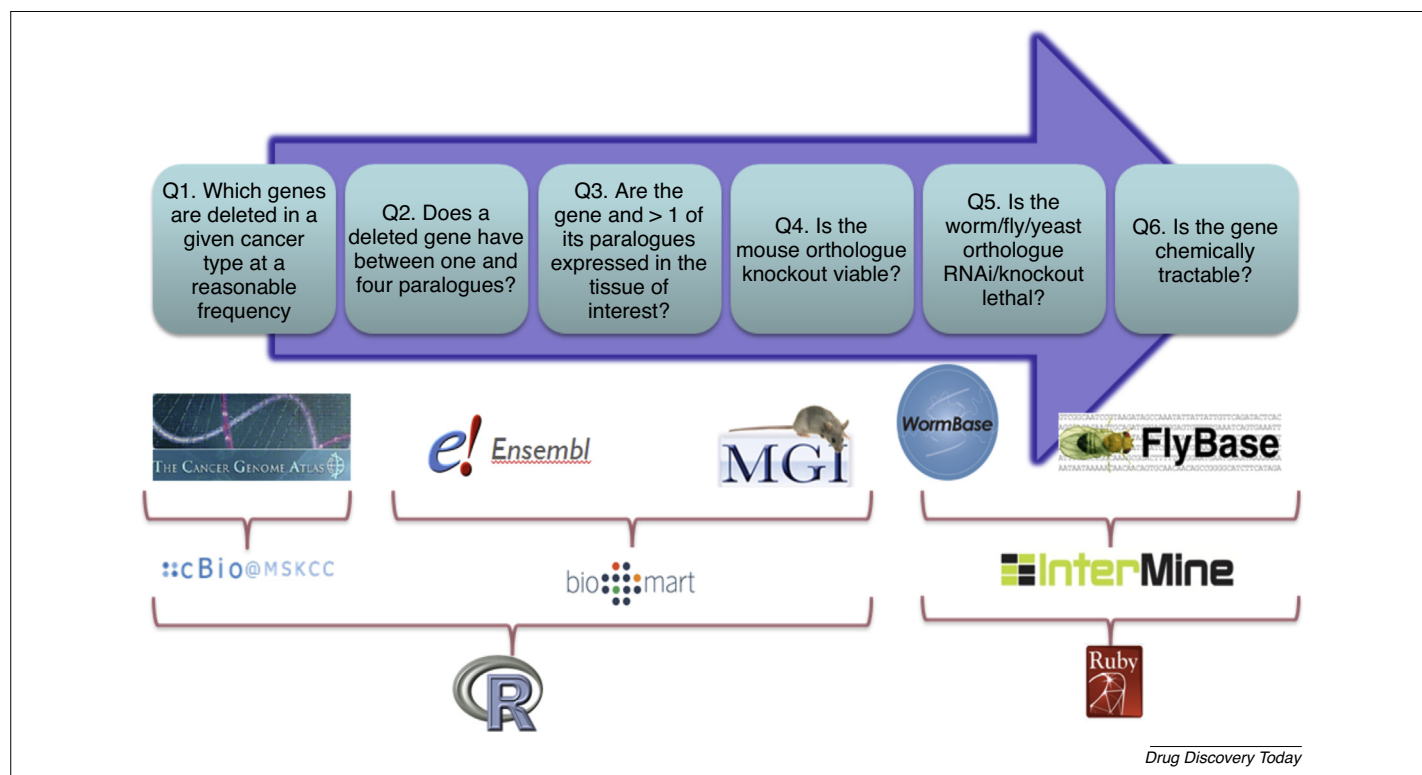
Q1. Which genes are deleted in a given cancer type at a reasonable frequency

Q2. Does a deleted gene have between one and four paralogues?

Q3. Are the gene and > 1 of its paralogues expressed in the tissue of interest?

Q4. Is the mouse orthologue knockout viable?

Q5. Is the worm/fly/yeast orthologue RNAi/knockout lethal?

Q6. Is the gene chemically tractable?

The Cancer Genome Atlas

e! Ensembl

MGI

WormBase

FlyBase

cBio@MSKCC

biomart

InterMine

R

Ruby

Drug Discovery Today